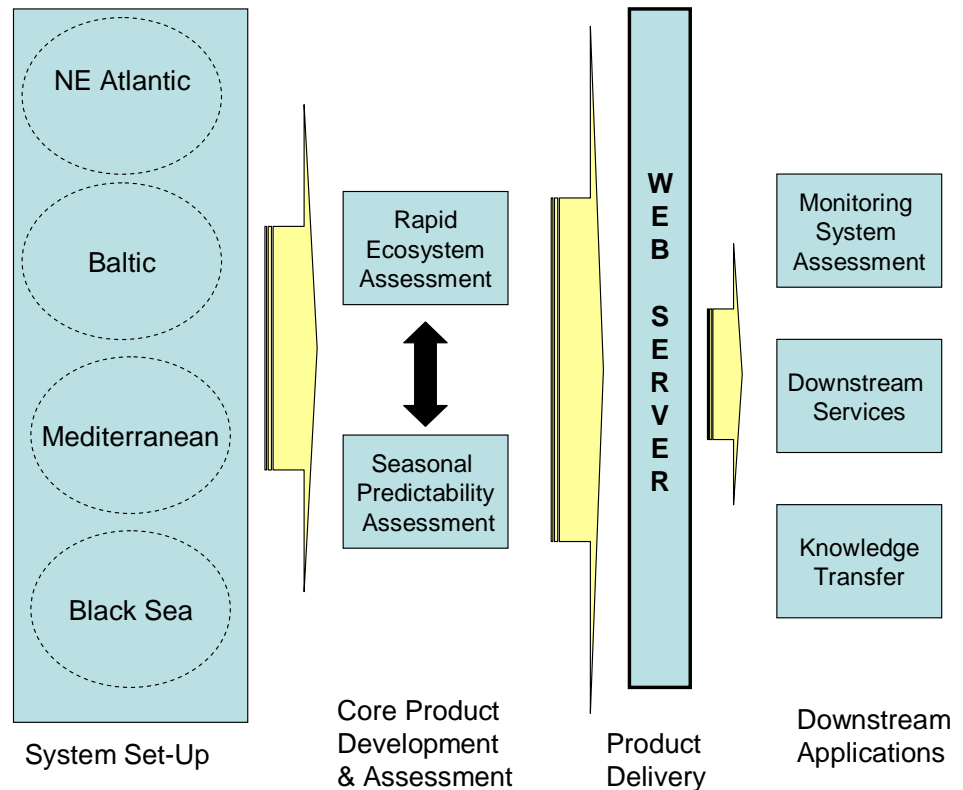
NE Atlantic

Baltic

Mediterranean

Black Sea

Rapid Ecosystem Assessment

Seasonal Predictability Assessment

W
E
B

S
E
R
V
E
R

Monitoring System Assessment

Downstream Services

Knowledge Transfer

System Set-Up

Core Product Development & Assessment

Product Delivery

Downstream Applications